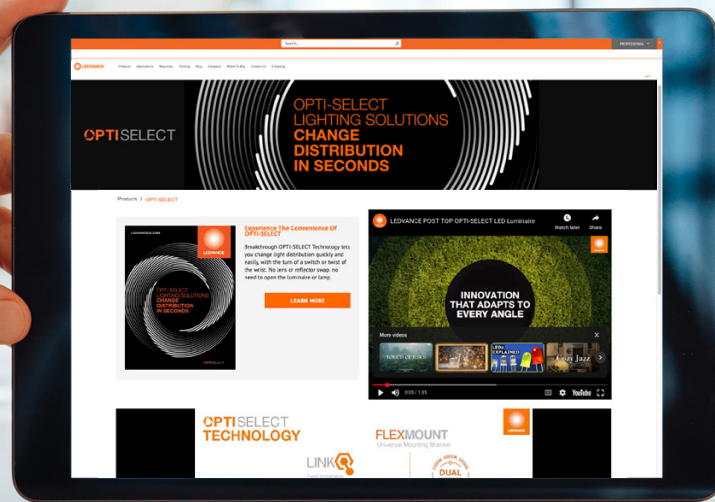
Search...

PROFESSIONAL

LEDVANCE Products Applications Resources Training Blog Company Where To Buy Contact Us E-Catalog

OPTISELECT

OPTI-SELECT LIGHTING SOLUTIONS CHANGE DISTRIBUTION IN SECONDS

Products > OPTI-SELECT

LEDVANCEUSA.COM

LEDVANCE

OPTI-SELECT LIGHTING SOLUTIONS CHANGE DISTRIBUTION IN SECONDS

Experience The Convenience Of OPTI-SELECT

Breakthrough OPTI-SELECT Technology lets you change light distribution quickly and easily, with the turn of a switch or twist of the wrist. No lens or reflector swap, no need to open the luminaire or lamp.

LEARN MORE

LEDVANCE POST TOP OPTI-SELECT LED Luminaire

Watch later Share

INNOVATION THAT ADAPTS TO EVERY ANGLE

More videos

LEDs EXPLAINED

0:05 / 1:35

YouTube

OPTISELECT TECHNOLOGY

FLEXMOUNT Universal Mounting Bracket

LINK

DUAL

LEDVANCE